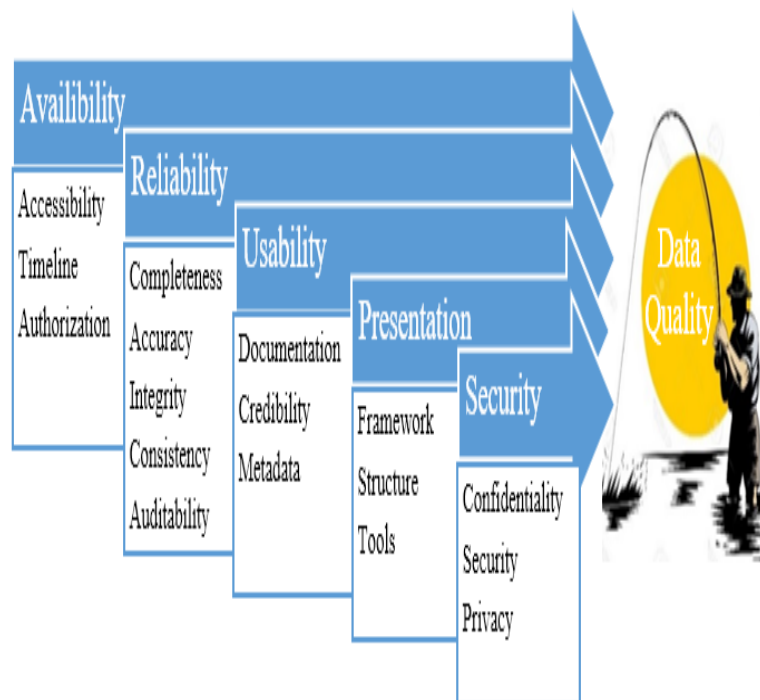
Availibility

Accessibility
Timeline
Authorization

Reliability

Completeness
Accuracy
Integrity
Consistency
Auditability

Usability

Documentation
Credibility
Metadata

Presentation

Framework
Structure
Tools

Security

Confidentiality
Security
Privacy

Data Quality